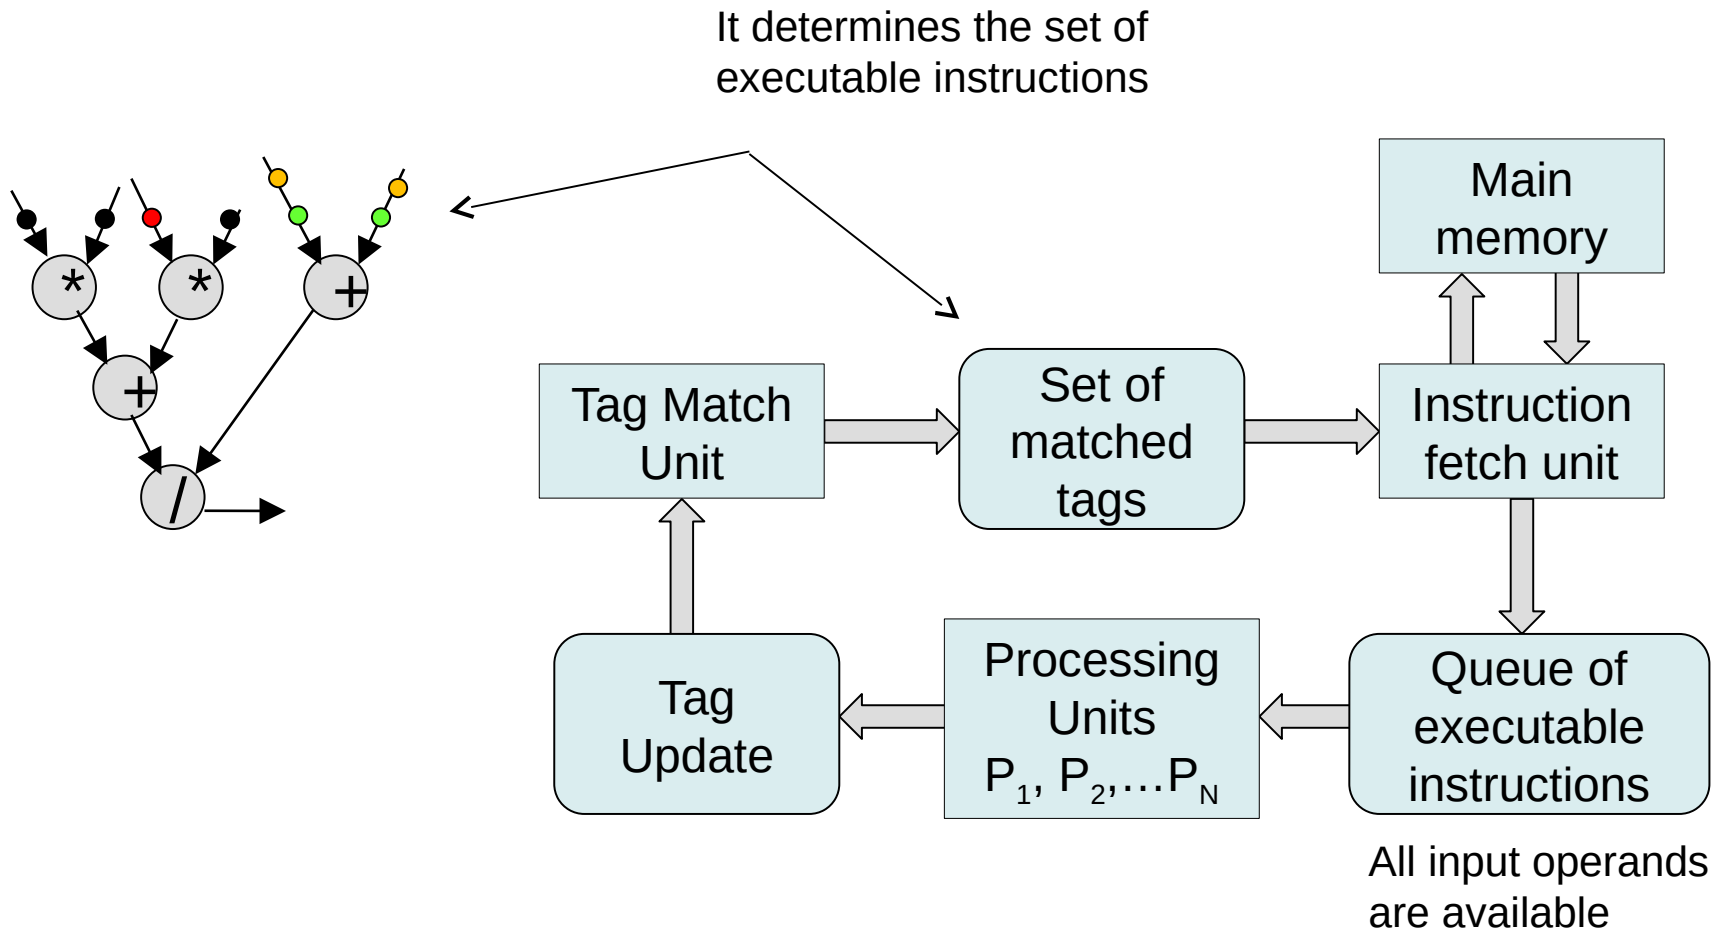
It determines the set of executable instructions

*

*

+

+

/

Main memory

Tag Match Unit

Set of matched tags

Instruction fetch unit

Tag Update

Processing Units $P_1$, $P_2$,…$P_N$

Queue of executable instructions

All input operands are available